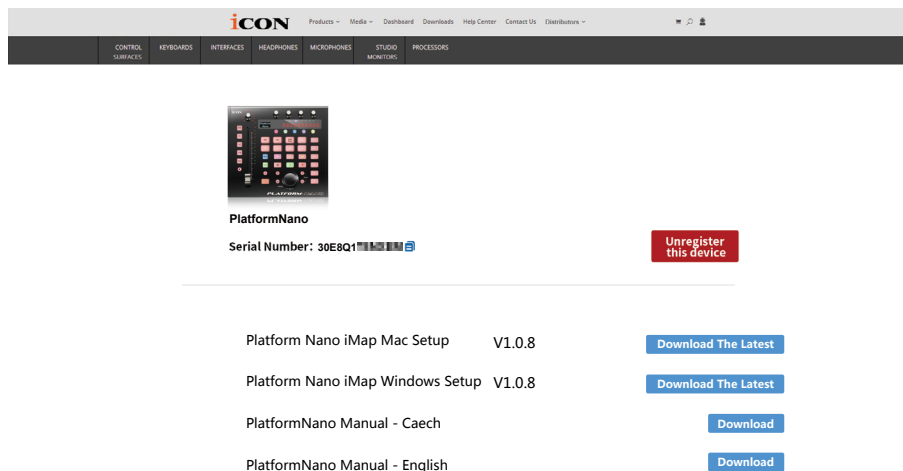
iCON Products ⌄ Media ⌄ Dashboard Downloads Help Center Contact Us Distributors ⌄

CONTROL SURFACES KEYBOARDS INTERFACES HEADPHONES MICROPHONES STUDIO MONITORS PROCESSORS

PlatformNano

Serial Number: 30E8Q1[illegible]

Unregister this device

Platform Nano iMap Mac Setup V1.0.8 Download The Latest

Platform Nano iMap Windows Setup V1.0.8 Download The Latest

PlatformNano Manual - Caech Download

PlatformNano Manual - English Download